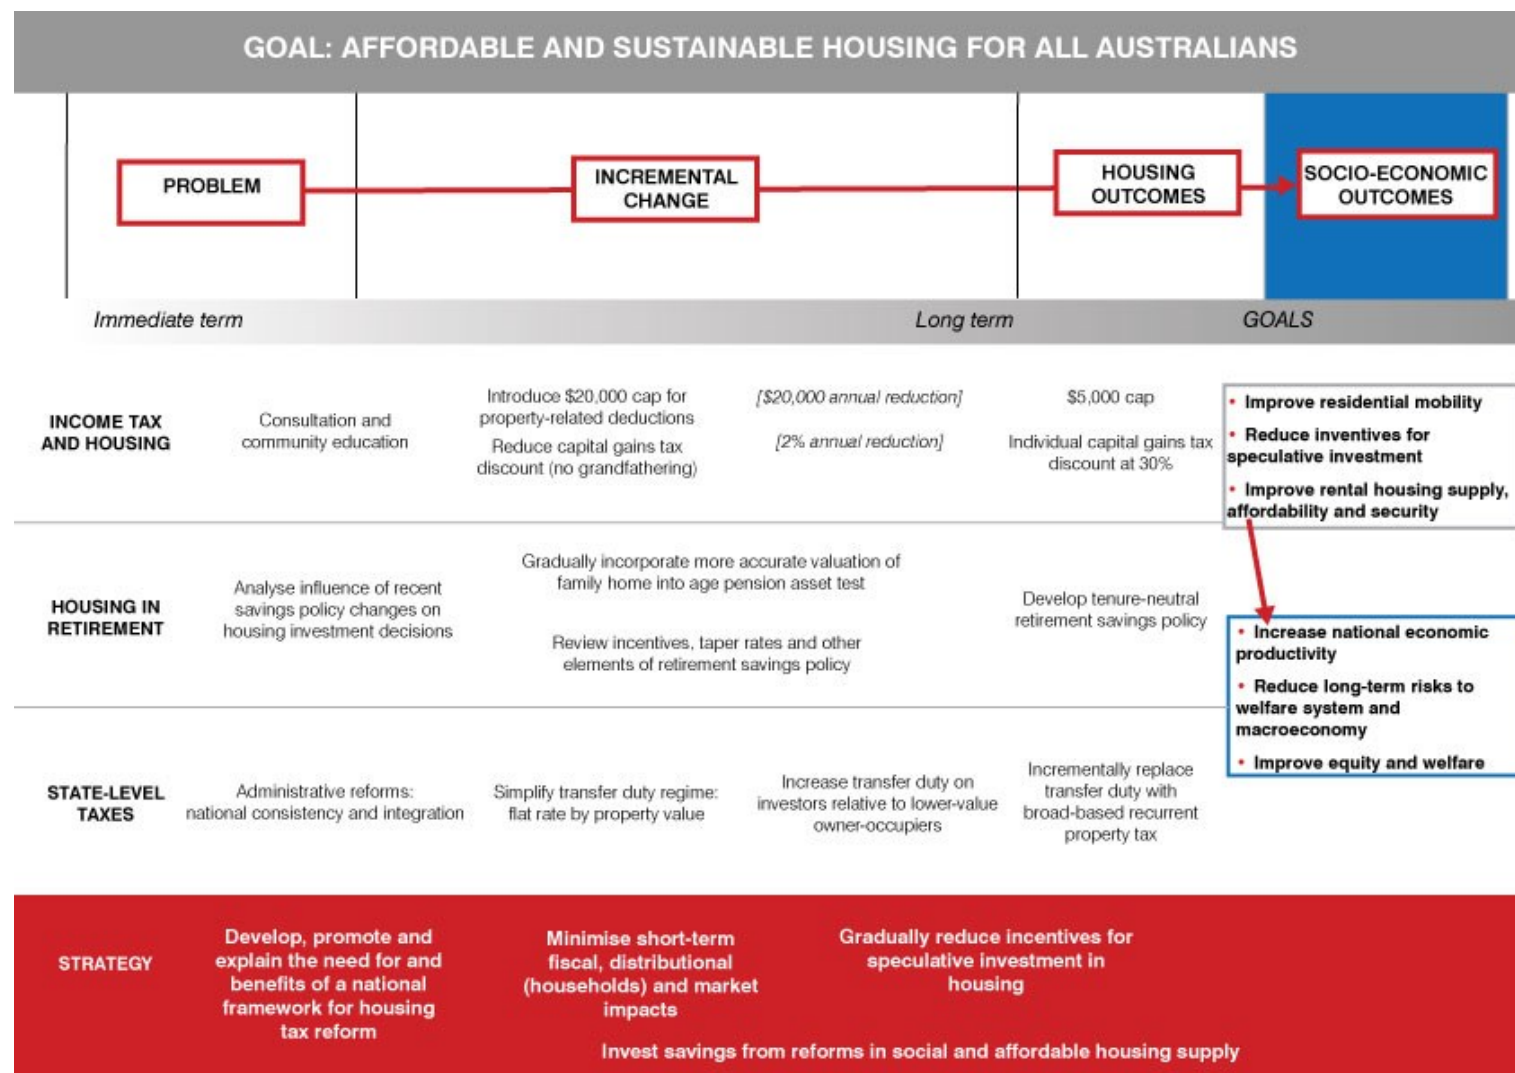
GOAL: AFFORDABLE AND SUSTAINABLE HOUSING FOR ALL AUSTRALIANS

PROBLEM

INCREMENTAL CHANGE

HOUSING OUTCOMES

SOCIO-ECONOMIC OUTCOMES

Immediate term

Long term

GOALS

INCOME TAX AND HOUSING

Consultation and community education

Introduce $20,000 cap for property-related deductions

Reduce capital gains tax discount (no grandfathering)

[$20,000 annual reduction]

[2% annual reduction]

$5,000 cap

Individual capital gains tax discount at 30%

• Improve residential mobility

• Reduce inventives for speculative investment

• Improve rental housing supply, affordability and security

HOUSING IN RETIREMENT

Analyse influence of recent savings policy changes on housing investment decisions

Gradually incorporate more accurate valuation of family home into age pension asset test

Review incentives, taper rates and other elements of retirement savings policy

Develop tenure-neutral retirement savings policy

• Increase national economic productivity

• Reduce long-term risks to welfare system and macroeconomy

• Improve equity and welfare

STATE-LEVEL TAXES

Administrative reforms: national consistency and integration

Simplify transfer duty regime: flat rate by property value

Increase transfer duty on investors relative to lower-value owner-occupiers

Incrementally replace transfer duty with broad-based recurrent property tax

STRATEGY

Develop, promote and explain the need for and benefits of a national framework for housing tax reform

Minimise short-term fiscal, distributional (households) and market impacts

Gradually reduce incentives for speculative investment in housing

Invest savings from reforms in social and affordable housing supply